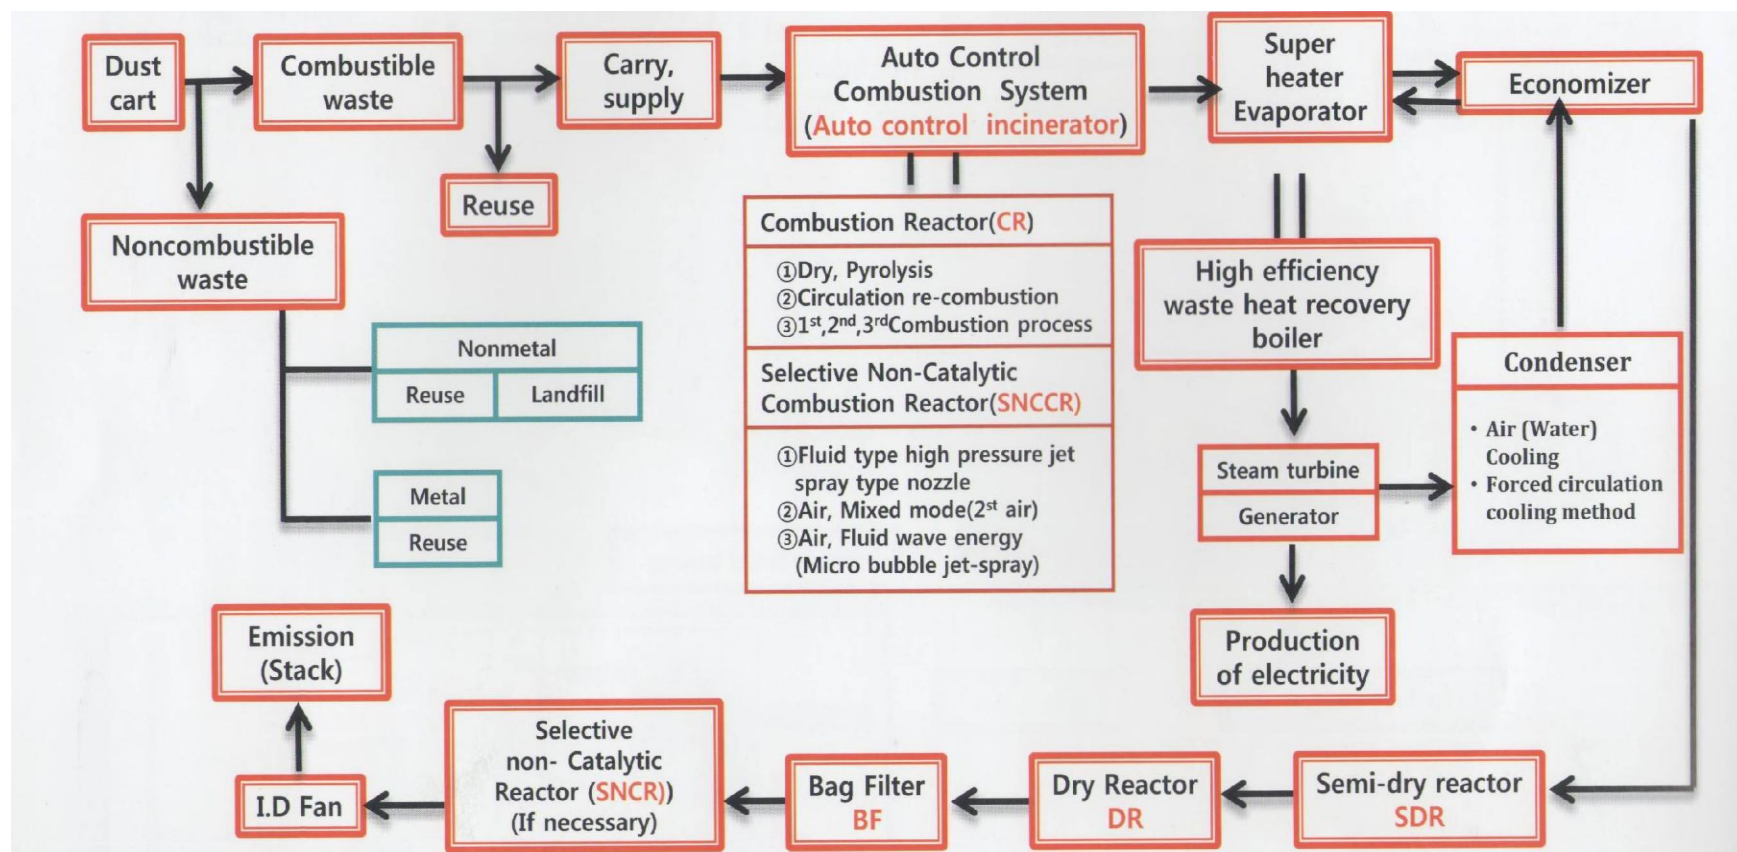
Dust cart

Combustible waste

Carry, supply

Auto Control Combustion System (Auto control incinerator)

Super heater Evaporator

Economizer

Reuse

Noncombustible waste

Combustion Reactor(CR)

①Dry, Pyrolysis
②Circulation re-combustion
③$1^{st}$,$2^{nd}$,$3^{rd}$Combustion process

Selective Non-Catalytic Combustion Reactor(SNCCR)

①Fluid type high pressure jet spray type nozzle
②Air, Mixed mode($2^{st}$ air)
③Air, Fluid wave energy (Micro bubble jet-spray)

High efficiency waste heat recovery boiler

| Nonmetal | |
|---|---|
| Reuse | Landfill |

Metal

Reuse

Condenser

• Air (Water) Cooling
• Forced circulation cooling method

Steam turbine

Generator

Production of electricity

Emission (Stack)

I.D Fan

Selective non- Catalytic Reactor (SNCR)) (If necessary)

Bag Filter BF

Dry Reactor DR

Semi-dry reactor SDR